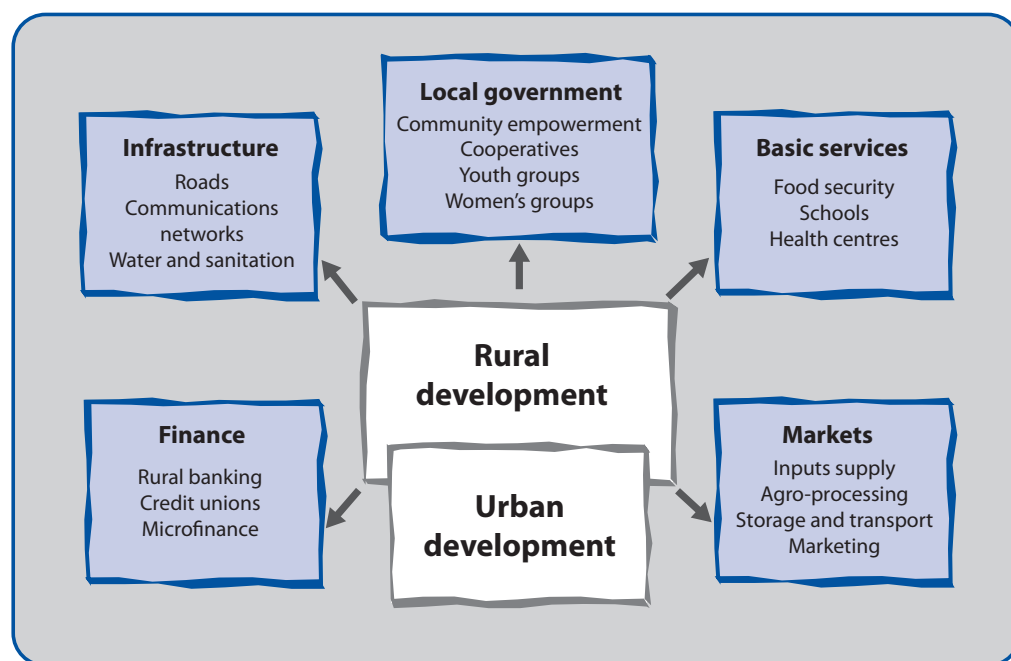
Local government
Community empowerment
Cooperatives
Youth groups
Women's groups

Infrastructure
Roads
Communications networks
Water and sanitation

Basic services
Food security
Schools
Health centres

Rural development

Urban development

Finance
Rural banking
Credit unions
Microfinance

Markets
Inputs supply
Agro-processing
Storage and transport
Marketing